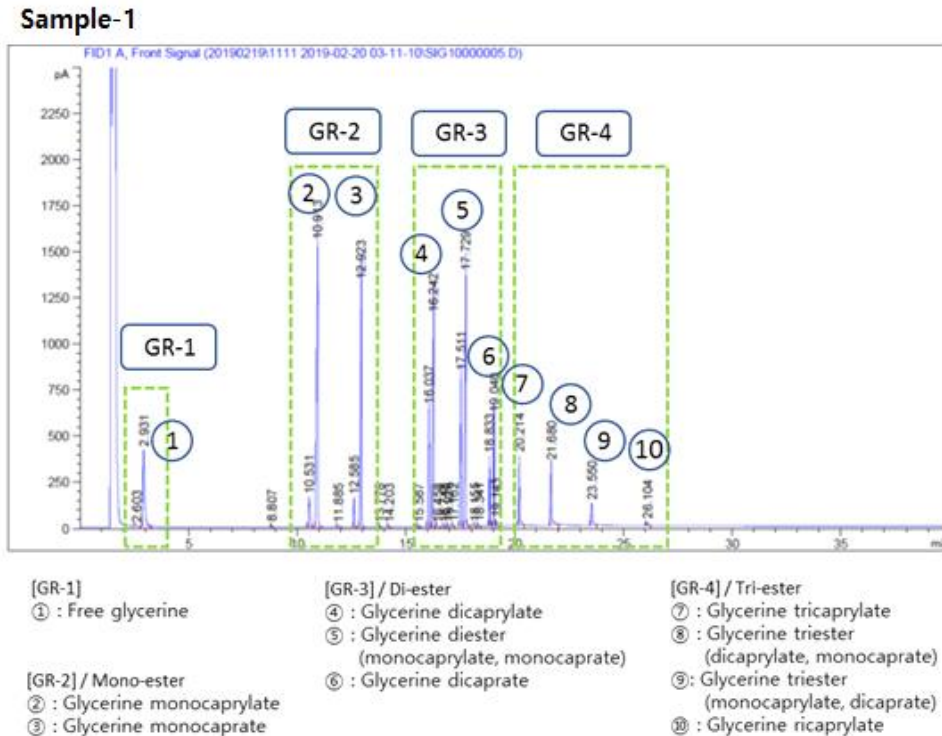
Sample-1

FID1 A, Front Signal (20190219\1111 2019-02-20 03-11-10\SIG10000005.D)

pA

2250

2000

1750

1500

1250

1000

750

500

250

0

5

10

15

20

25

30

35

mi

GR-1

GR-2

GR-3

GR-4

1

2

3

4

5

6

7

8

9

10

2.603

2.931

8.807

10.531

10.913

11.885

12.585

12.923

13.378

14.203

15.567

16.037

16.242

17.511

17.726

18.347

18.833

18.945

20.214

21.680

23.550

26.104

[GR-1]
① : Free glycerine

[GR-2] / Mono-ester
② : Glycerine monocaprylate
③ : Glycerine monocaprate

[GR-3] / Di-ester
④ : Glycerine dicaprylate
⑤ : Glycerine diester (monocaprylate, monocaprate)
⑥ : Glycerine dicaprate

[GR-4] / Tri-ester
⑦ : Glycerine tricaprylate
⑧ : Glycerine triester (dicaprylate, monocaprate)
⑨: Glycerine triester (monocaprylate, dicaprate)
⑩ : Glycerine ricaprylate